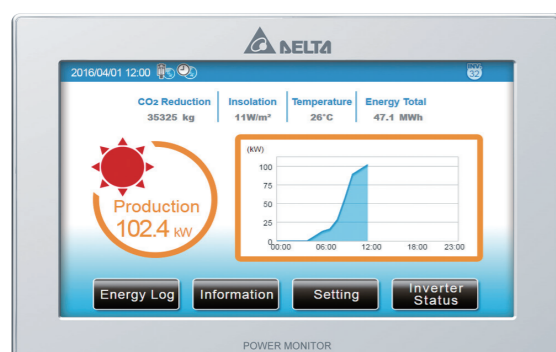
DELTA

2016/04/01 12:00

32

$CO_2$ Reduction
35325 kg

Insolation
11W/m²

Temperature
26°C

Energy Total
47.1 MWh

Production
102.4 kW

(kW)
100
75
50
25
0
00:00
06:00
12:00
18:00
23:00

Energy Log
Information
Setting
Inverter Status

POWER MONITOR